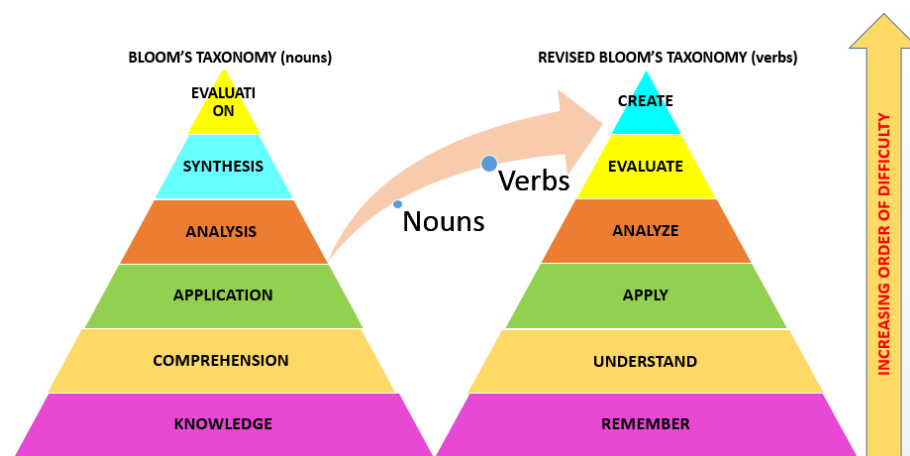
BLOOM'S TAXONOMY (nouns)

EVALUATI ON

SYNTHESIS

ANALYSIS

APPLICATION

COMPREHENSION

KNOWLEDGE

Verbs

Nouns

REVISED BLOOM'S TAXONOMY (verbs)

CREATE

EVALUATE

ANALYZE

APPLY

UNDERSTAND

REMEMBER

INCREASING ORDER OF DIFFICULTY